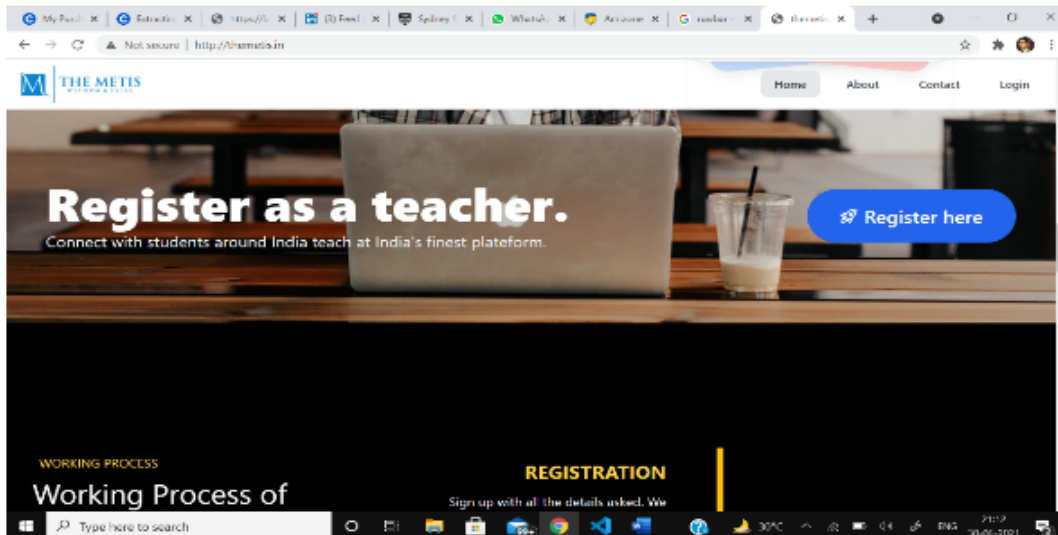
My Purch × Extractio × https://c × (3) Feed | × Sydney C × WhatsAp × Awesome × G roadbar × themetis ×

Not secure | http://themetis.in

THE METIS

Home About Contact Login

Register as a teacher.

Connect with students around India teach at India's finest plateform.

Register here

WORKING PROCESS

Working Process of

REGISTRATION

Sign up with all the details asked. We

Type here to search

99+

30°C

ENG

21:13

30-06-2021